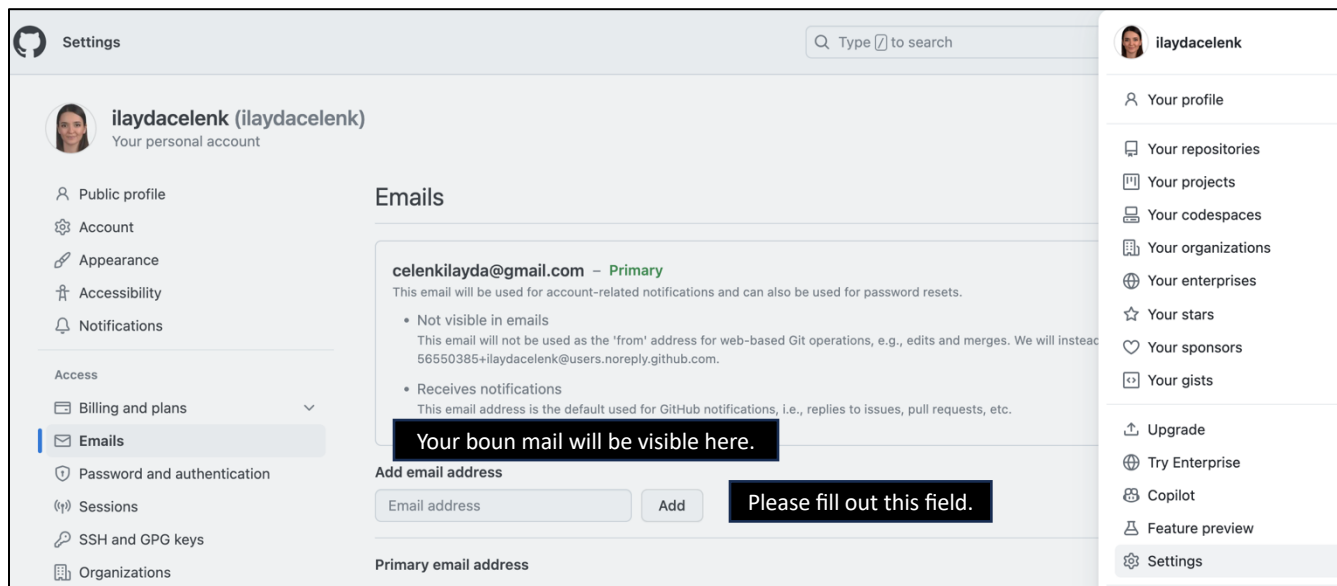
Settings

Type / to search

ilaydacelenk (ilaydacelenk)
Your personal account

Public profile
Account
Appearance
Accessibility
Notifications

Access
Billing and plans
Emails
Password and authentication
Sessions
SSH and GPG keys
Organizations

Emails

celenkilayda@gmail.com – Primary
This email will be used for account-related notifications and can also be used for password resets.

• Not visible in emails
This email will not be used as the 'from' address for web-based Git operations, e.g., edits and merges. We will insteac 56550385+ilaydacelenk@users.noreply.github.com.

• Receives notifications
This email address is the default used for GitHub notifications, i.e., replies to issues, pull requests, etc.

Your boun mail will be visible here.

Add email address
Email address
Add
Please fill out this field.

Primary email address

ilaydacelenk
Your profile
Your repositories
Your projects
Your codespaces
Your organizations
Your enterprises
Your stars
Your sponsors
Your gists
Upgrade
Try Enterprise
Copilot
Feature preview
Settings